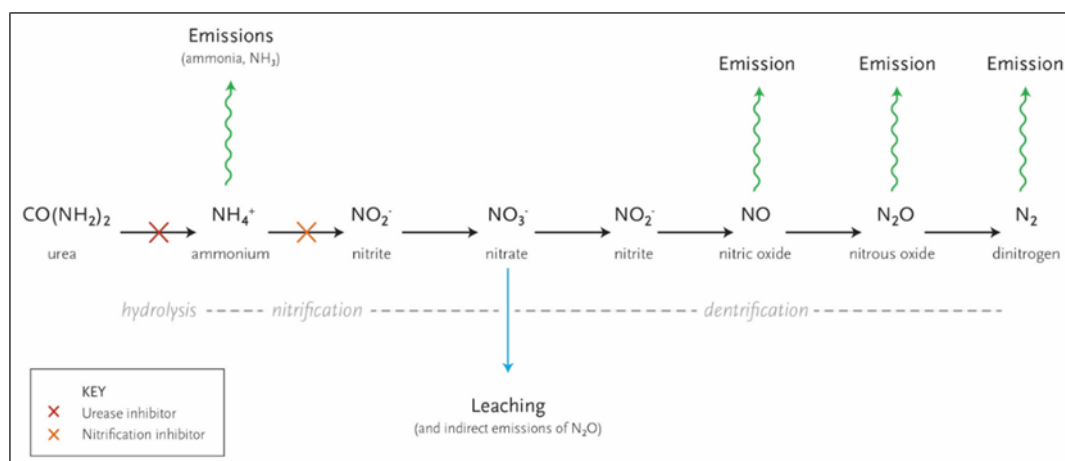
Emissions
(ammonia, $NH_3$)

Emission

Emission

Emission

$CO(NH_2)_2$
urea

$NH_4^+$
ammonium

$NO_2^-$
nitrite

$NO_3^-$
nitrate

$NO_2^-$
nitrite

NO
nitric oxide

$N_2O$
nitrous oxide

$N_2$
dinitrogen

hydrolysis ----- nitrification ----- dentrification -----

Leaching
(and indirect emissions of $N_2O$)

KEY
Urease inhibitor
Nitrification inhibitor